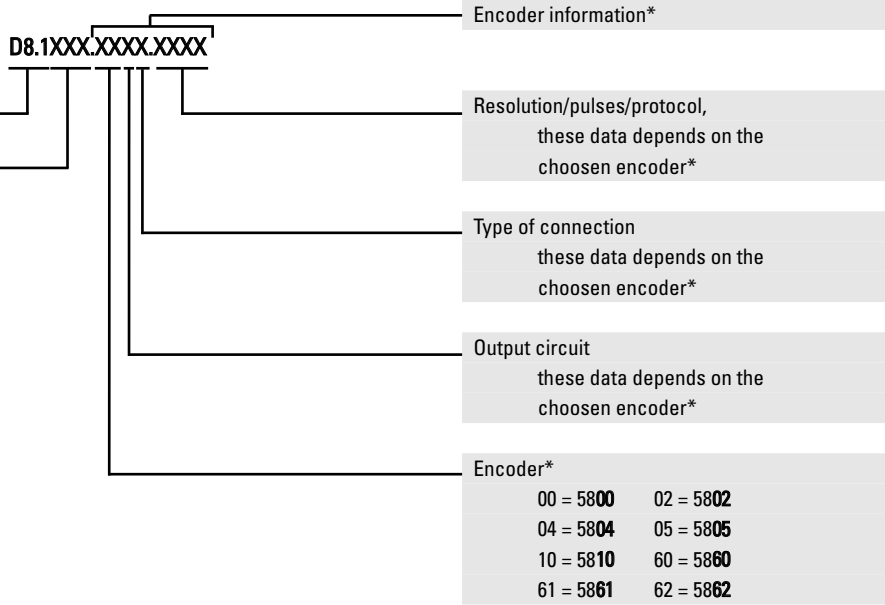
D8.1XXX.XXXX.XXXX

Encoder information*

Resolution/pulses/protocol, these data depends on the choosen encoder*

Type of connection these data depends on the choosen encoder*

Output circuit these data depends on the choosen encoder*

Encoder*

00 = 5800 02 = 5802
04 = 5804 05 = 5805
10 = 5810 60 = 5860
61 = 5861 62 = 5862